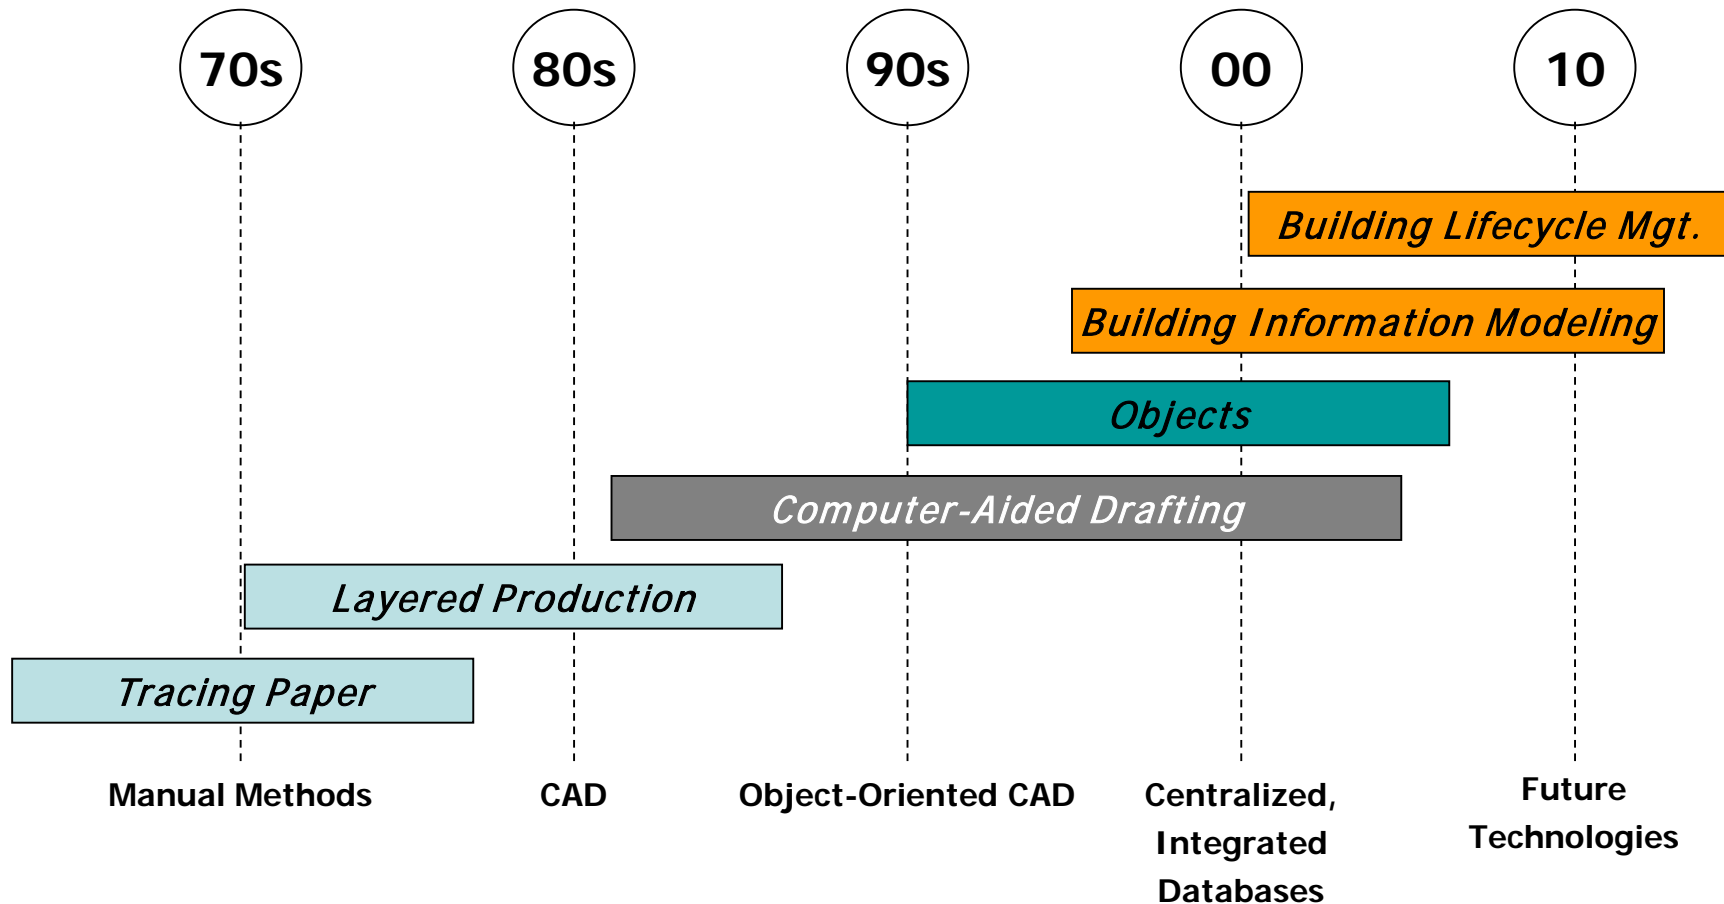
70s
80s
90s
00
10

Building Lifecycle Mgt.
Building Information Modeling
Objects
Computer-Aided Drafting
Layered Production
Tracing Paper

Manual Methods
CAD
Object-Oriented CAD
Centralized, Integrated Databases
Future Technologies